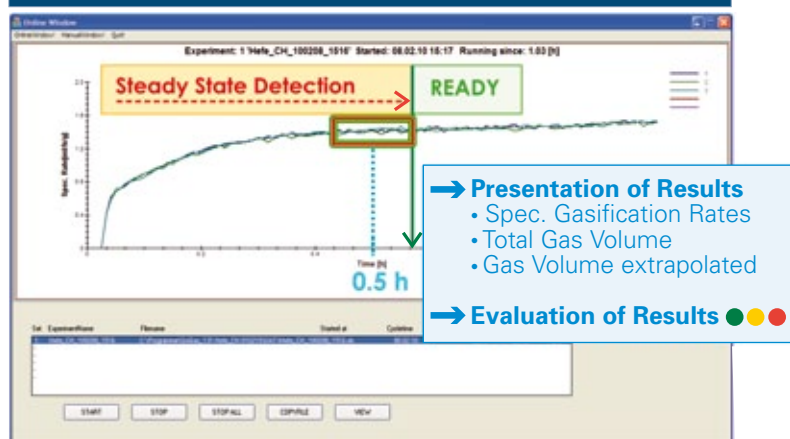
Online Window

Experiment: 1 'Hefe_CH_100208_1516' Started: 08.02.10 15:17 Running since: 1.03 [h]

Steady State Detection

READY

Spec. Rate[ml/g/h]

Time [h]

0.5 h

➞ Presentation of Results
• Spec. Gasification Rates
• Total Gas Volume
• Gas Volume extrapolated

➞ Evaluation of Results

Set ExperimentName Filename Started at Cycletime

START STOP STOP ALL COPY FILE VIEW